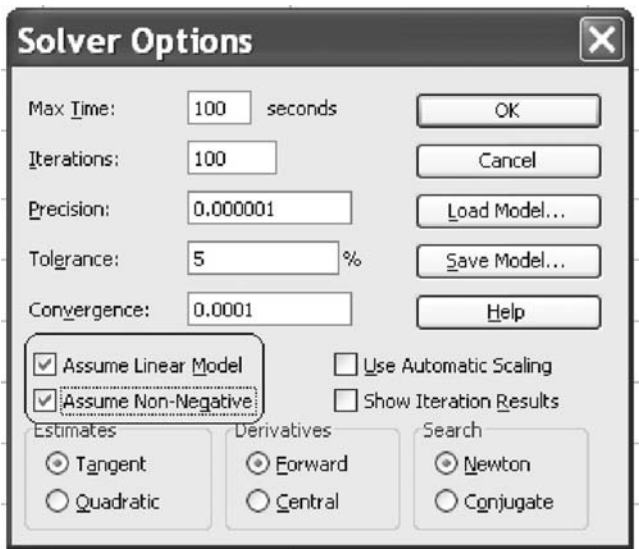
Solver Options

Max Time: 100 seconds

Iterations: 100

Precision: 0.000001

Tolerance: 5 %

Convergence: 0.0001

OK

Cancel

Load Model...

Save Model...

Help

Assume Linear Model

Assume Non-Negative

Use Automatic Scaling

Show Iteration Results

Estimates

Tangent

Quadratic

Derivatives

Forward

Central

Search

Newton

Conjugate